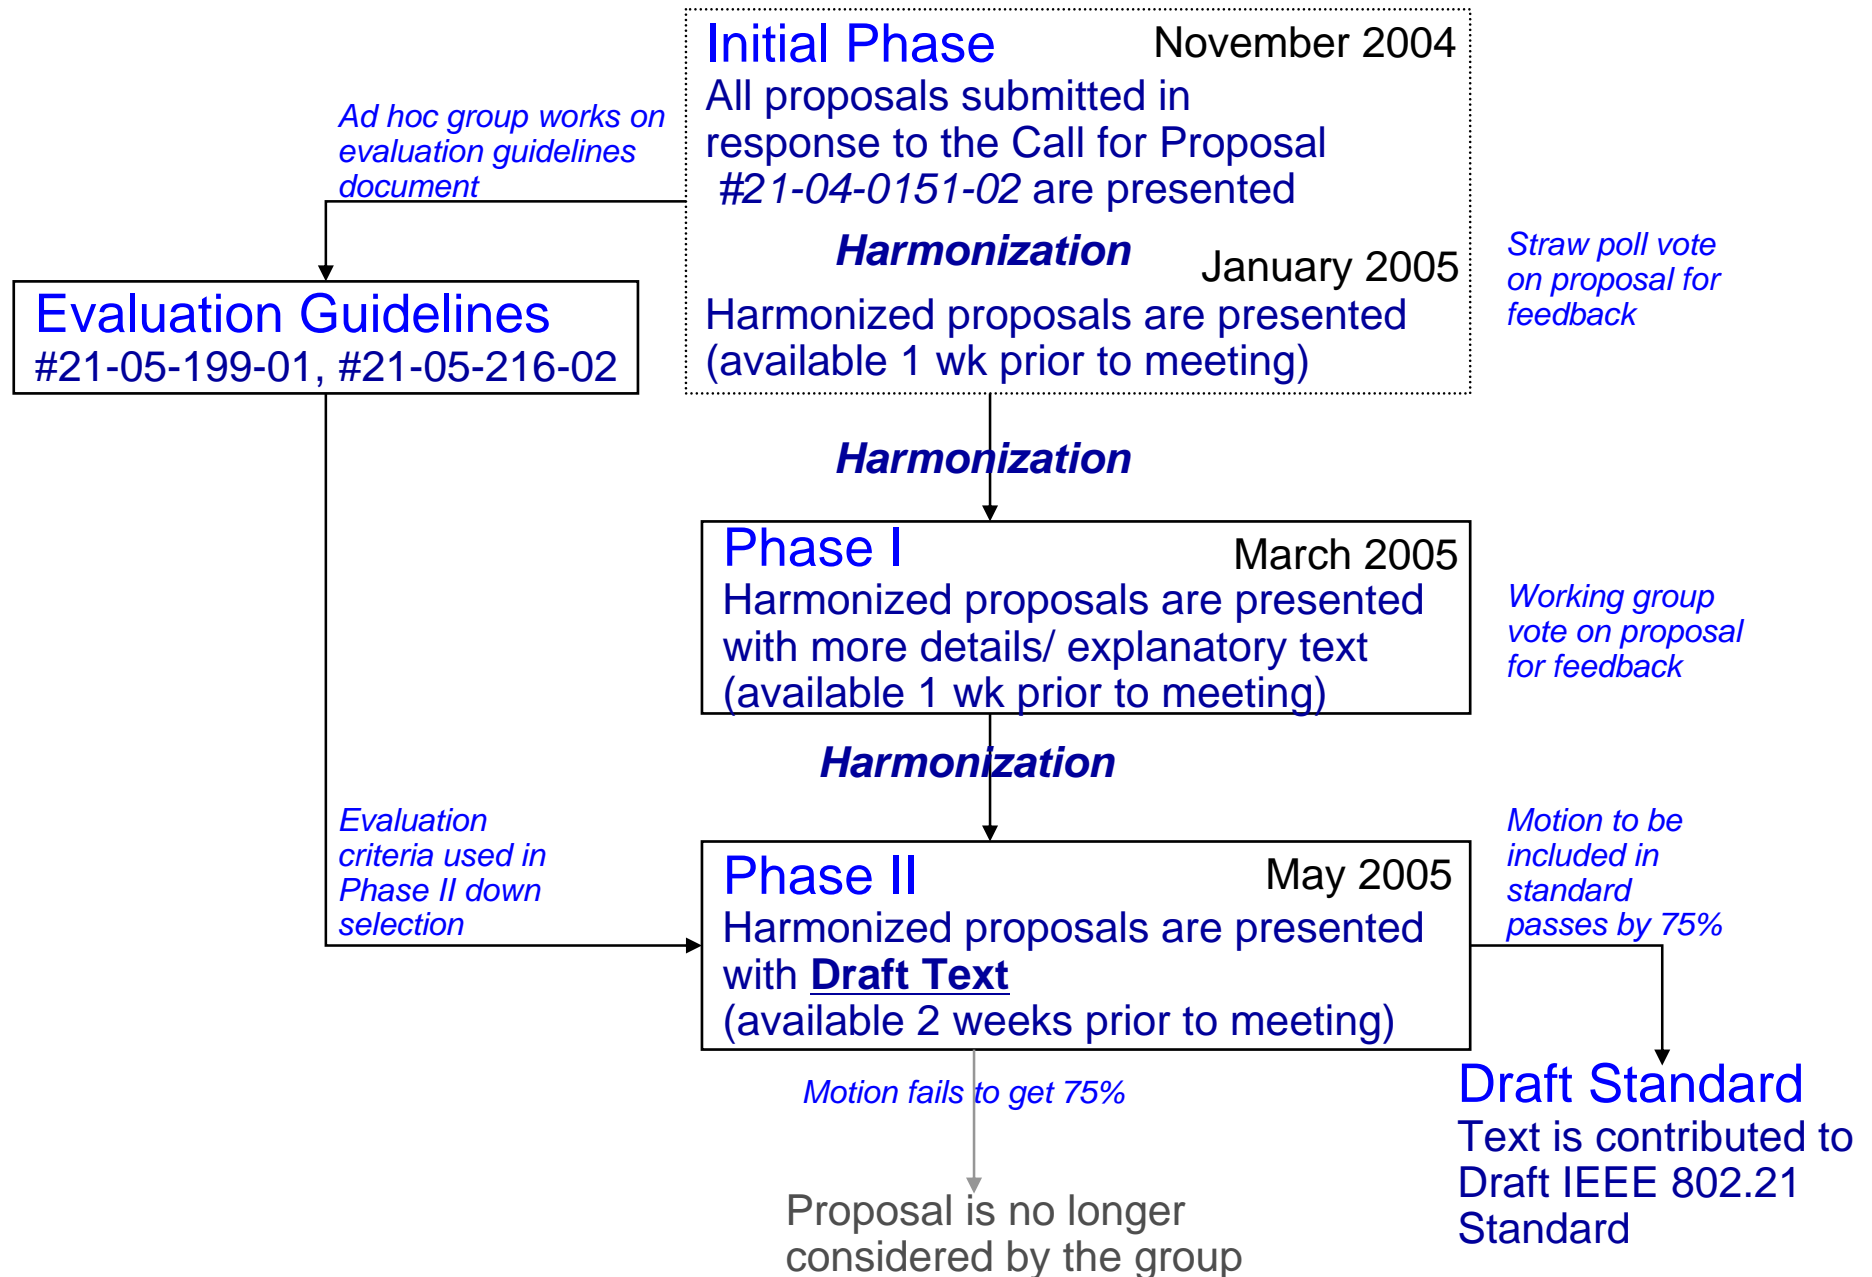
Initial Phase November 2004

All proposals submitted in response to the Call for Proposal #21-04-0151-02 are presented

Harmonization January 2005

Harmonized proposals are presented (available 1 wk prior to meeting)

Ad hoc group works on evaluation guidelines document

Evaluation Guidelines
#21-05-199-01, #21-05-216-02

Straw poll vote on proposal for feedback

Harmonization

Phase I March 2005

Harmonized proposals are presented with more details/ explanatory text (available 1 wk prior to meeting)

Working group vote on proposal for feedback

Harmonization

Evaluation criteria used in Phase II down selection

Phase II May 2005

Harmonized proposals are presented with Draft Text (available 2 weeks prior to meeting)

Motion to be included in standard passes by 75%

Motion fails to get 75%

Draft Standard

Text is contributed to Draft IEEE 802.21 Standard

Proposal is no longer considered by the group